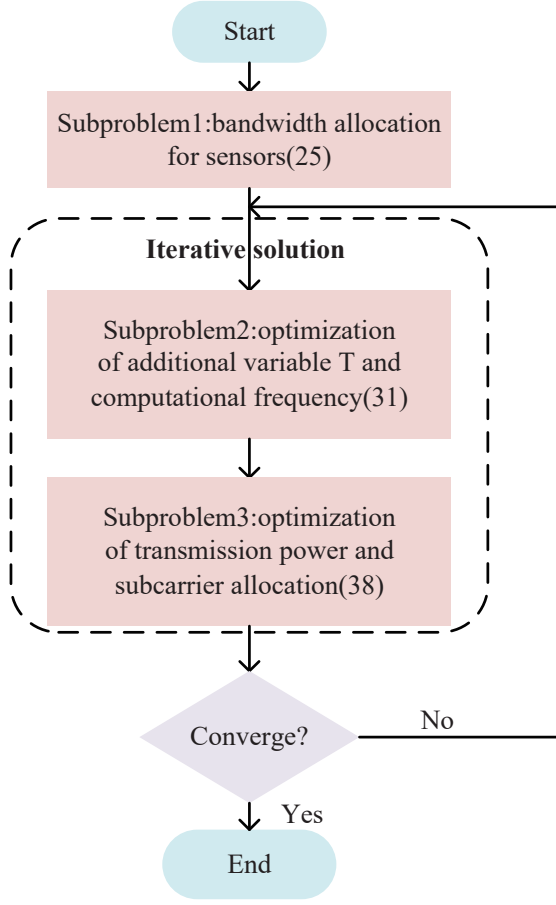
Start

Subproblem1:bandwidth allocation for sensors(25)

Iterative solution

Subproblem2:optimization of additional variable T and computational frequency(31)

Subproblem3:optimization of transmission power and subcarrier allocation(38)

Converge?

No

Yes

End